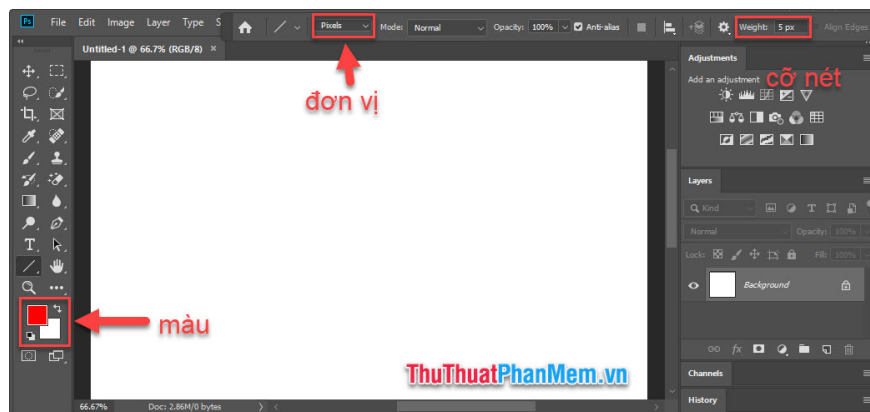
Ps File Edit Image Layer Type S

Pixels

Mode: Normal

Opacity: 100%

Anti-alias

Weight: 5 px

Align Edges

Untitled-1 @ 66.7% (RGB/8) ×

đơn vị

cỡ nét

Adjustments

Add an adjustment

Layers

Kind

Normal

Opacity: 100%

Lock:

Fill: 100%

Background

màu

ThuThuatPhanMem.vn

Channels

History

66.67%

Doc: 2.86M/0 bytes